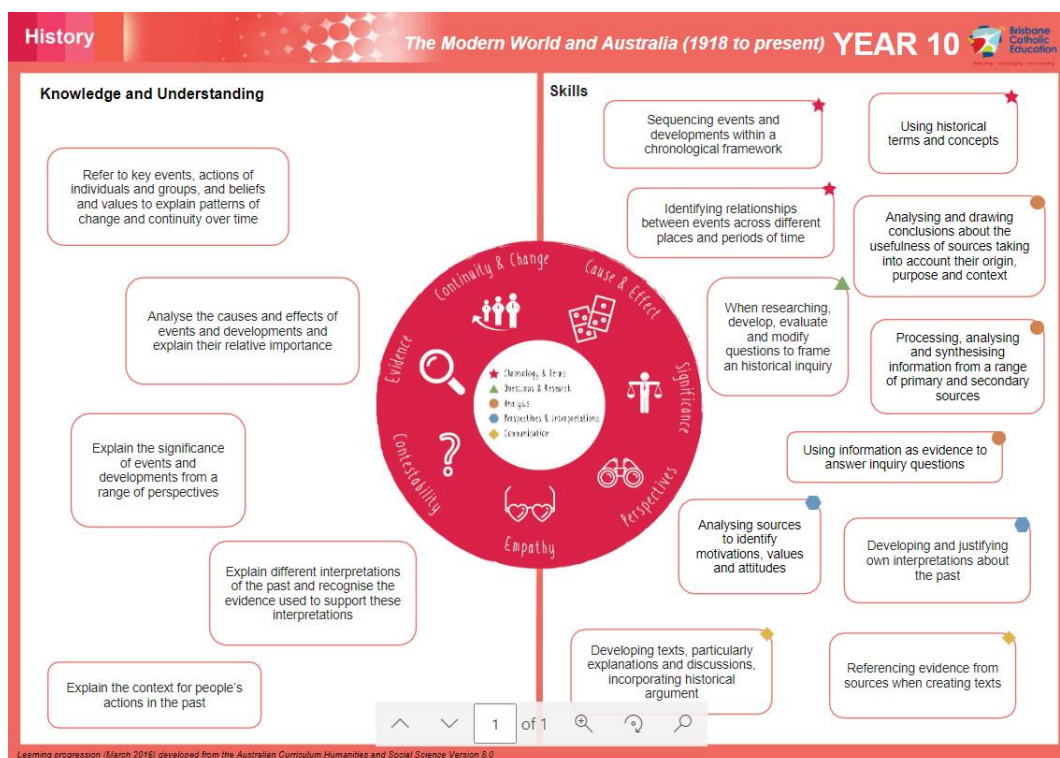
History

The Modern World and Australia (1918 to present) YEAR 10

Brisbane Catholic Education

Knowledge and Understanding

Refer to key events, actions of individuals and groups, and beliefs and values to explain patterns of change and continuity over time

Analyse the causes and effects of events and developments and explain their relative importance

Explain the significance of events and developments from a range of perspectives

Explain different interpretations of the past and recognise the evidence used to support these interpretations

Explain the context for people's actions in the past

Continuity & Change
Cause & Effect
Significance
Perspectives
Empathy
Contestability
Evidence

Chronology & Terms
Questions & Research
Analysis
Perspectives & Interpretations
Communication

Skills

Sequencing events and developments within a chronological framework

Using historical terms and concepts

Identifying relationships between events across different places and periods of time

Analysing and drawing conclusions about the usefulness of sources taking into account their origin, purpose and context

When researching, develop, evaluate and modify questions to frame an historical inquiry

Processing, analysing and synthesising information from a range of primary and secondary sources

Using information as evidence to answer inquiry questions

Analysing sources to identify motivations, values and attitudes

Developing and justifying own interpretations about the past

Developing texts, particularly explanations and discussions, incorporating historical argument

Referencing evidence from sources when creating texts

1 of 1

Learning progression (March 2016) developed from the Australian Curriculum Humanities and Social Science Version 8.0